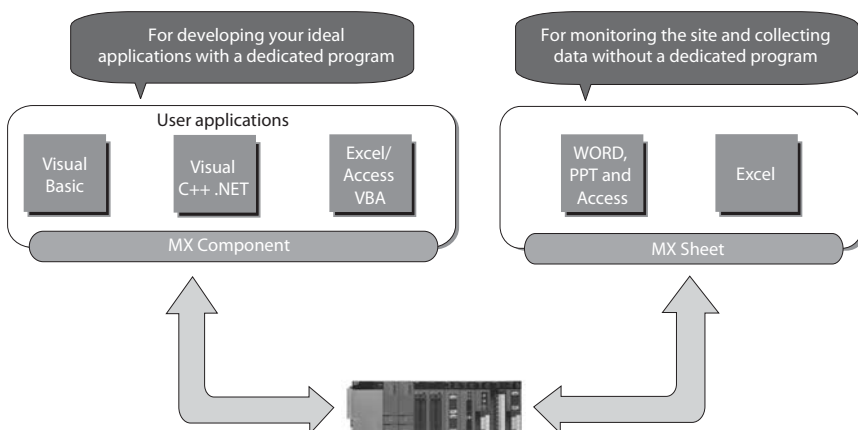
For developing your ideal applications with a dedicated program

User applications

Visual Basic

Visual C++ .NET

Excel/ Access VBA

MX Component

For monitoring the site and collecting data without a dedicated program

WORD, PPT and Access

Excel

MX Sheet